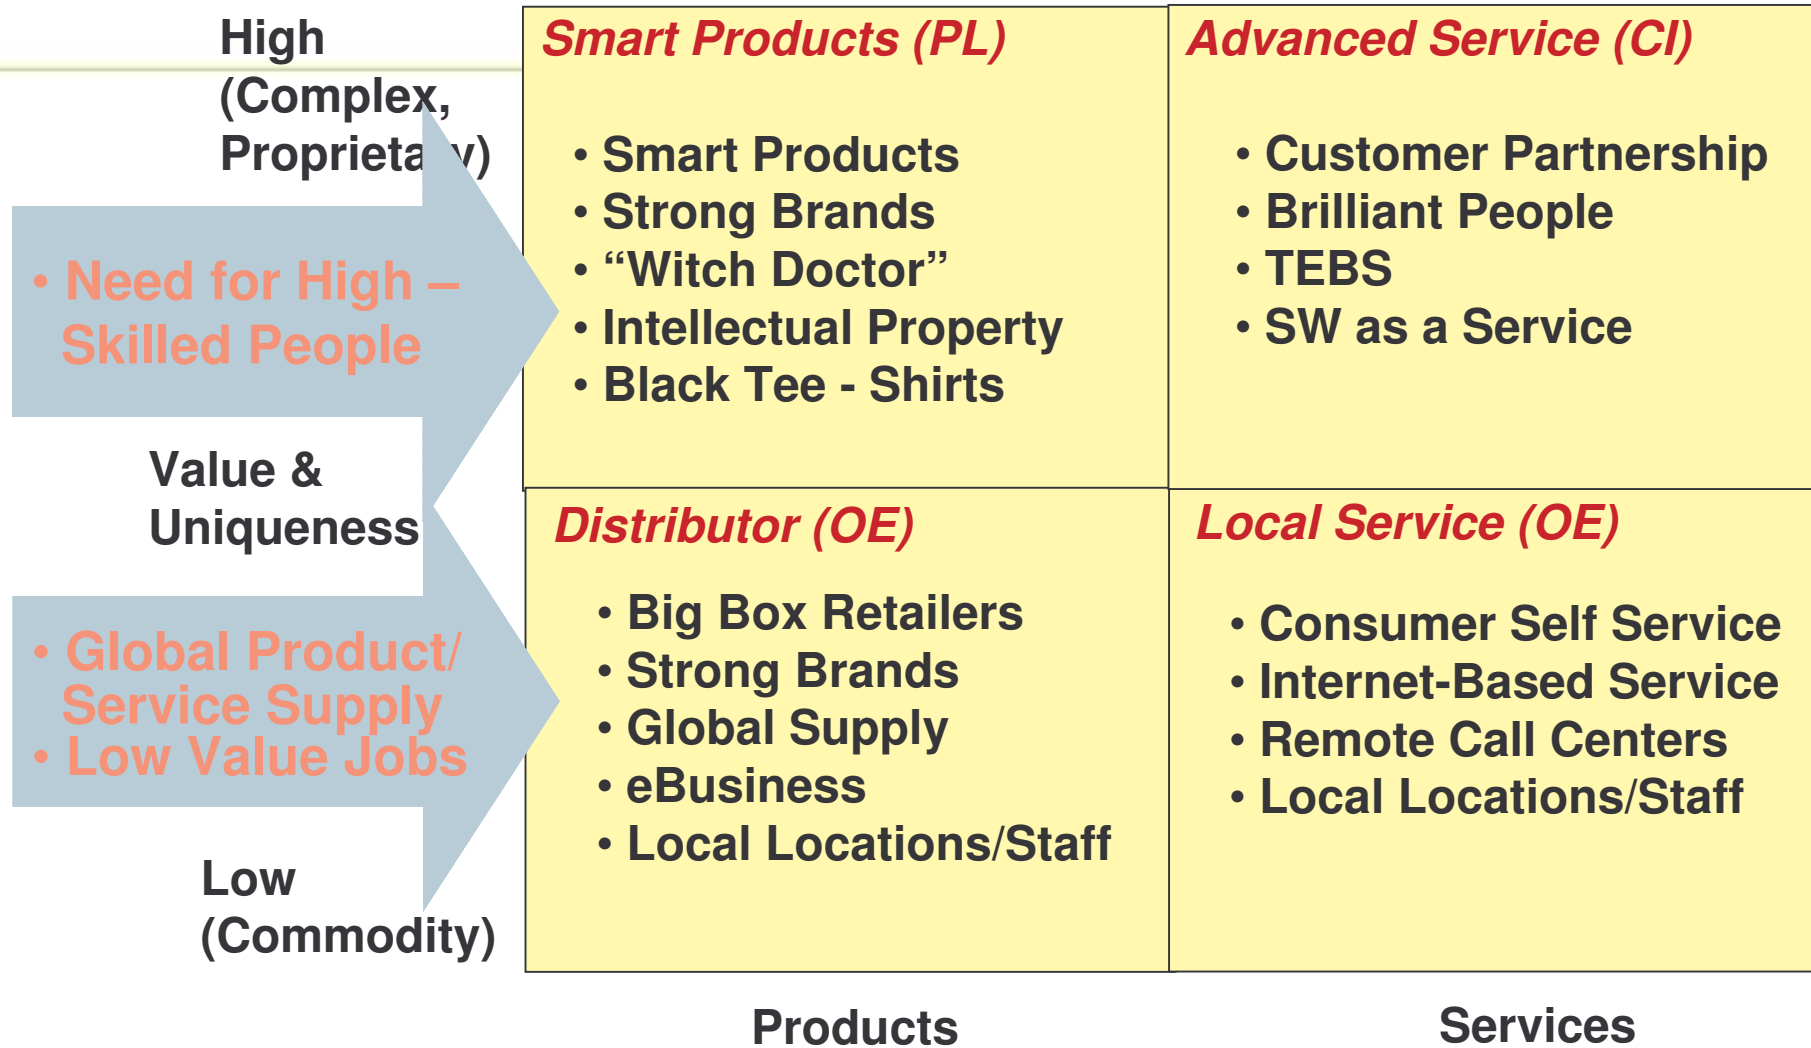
High
(Complex,
Proprieta y)

• Need for High – Skilled People

Value &
Uniqueness

• Global Product/ Service Supply
• Low Value Jobs

Low
(Commodity)

Smart Products (PL)

• Smart Products
• Strong Brands
• “Witch Doctor”
• Intellectual Property
• Black Tee - Shirts

Advanced Service (CI)

• Customer Partnership
• Brilliant People
• TEBS
• SW as a Service

Distributor (OE)

• Big Box Retailers
• Strong Brands
• Global Supply
• eBusiness
• Local Locations/Staff

Local Service (OE)

• Consumer Self Service
• Internet-Based Service
• Remote Call Centers
• Local Locations/Staff

Products

Services